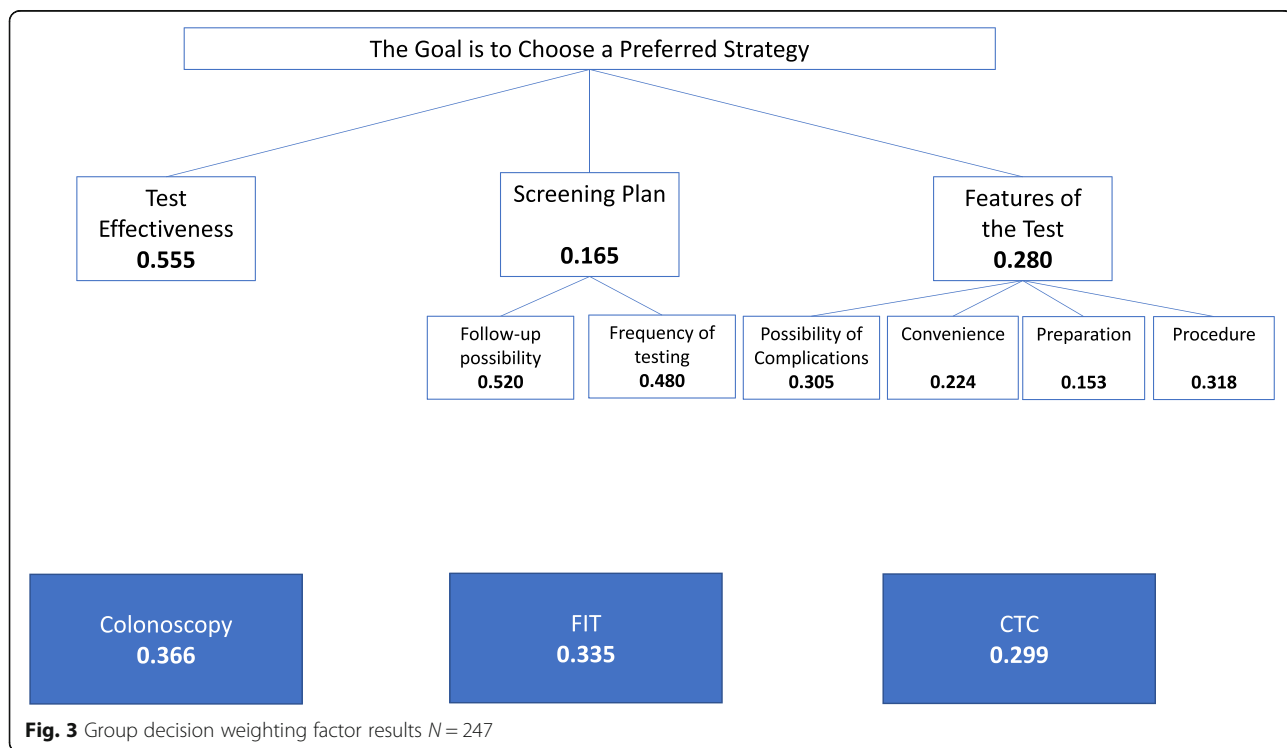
The Goal is to Choose a Preferred Strategy

Test Effectiveness
**0.555**

Screening Plan
**0.165**

Features of the Test
**0.280**

Follow-up possibility
**0.520**

Frequency of testing
**0.480**

Possibility of Complications
**0.305**

Convenience
**0.224**

Preparation
**0.153**

Procedure
**0.318**

Colonoscopy
**0.366**

FIT
**0.335**

CTC
**0.299**

**Fig. 3** Group decision weighting factor results $N = 247$